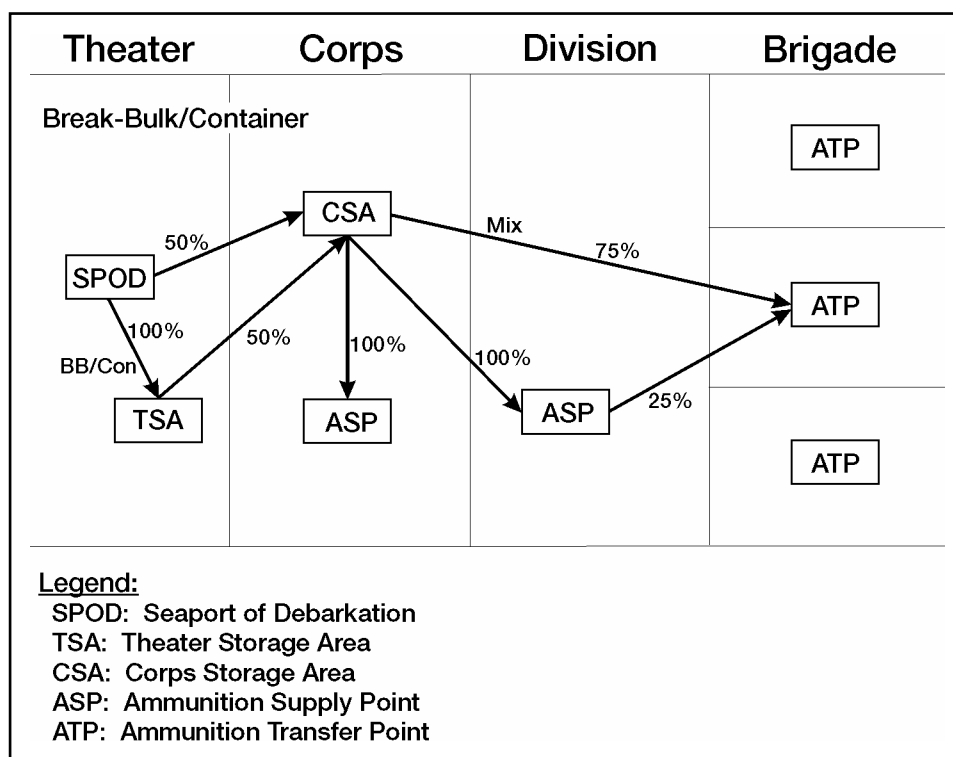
Theater Corps Division Brigade

Break-Bulk/Container

ATP

CSA

50%

Mix

75%

SPOD

ATP

100%

50%

100%

100%

BB/Con

25%

TSA

ASP

ASP

ATP

Legend:
SPOD: Seaport of Debarkation
TSA: Theater Storage Area
CSA: Corps Storage Area
ASP: Ammunition Supply Point
ATP: Ammunition Transfer Point